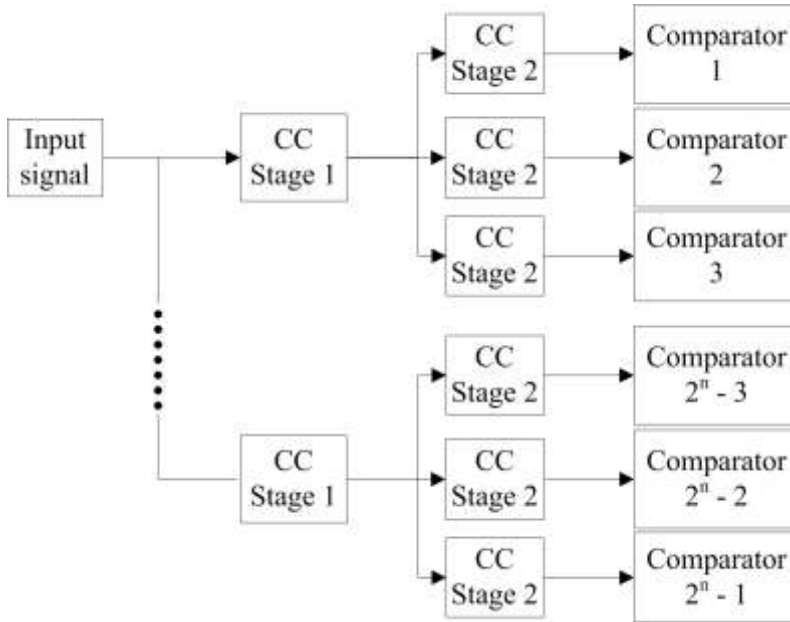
Input signal

CC Stage 1

CC Stage 2

Comparator 1

CC Stage 2

Comparator 2

CC Stage 2

Comparator 3

CC Stage 1

CC Stage 2

Comparator $2^n - 3$

CC Stage 2

Comparator $2^n - 2$

CC Stage 2

Comparator $2^n - 1$